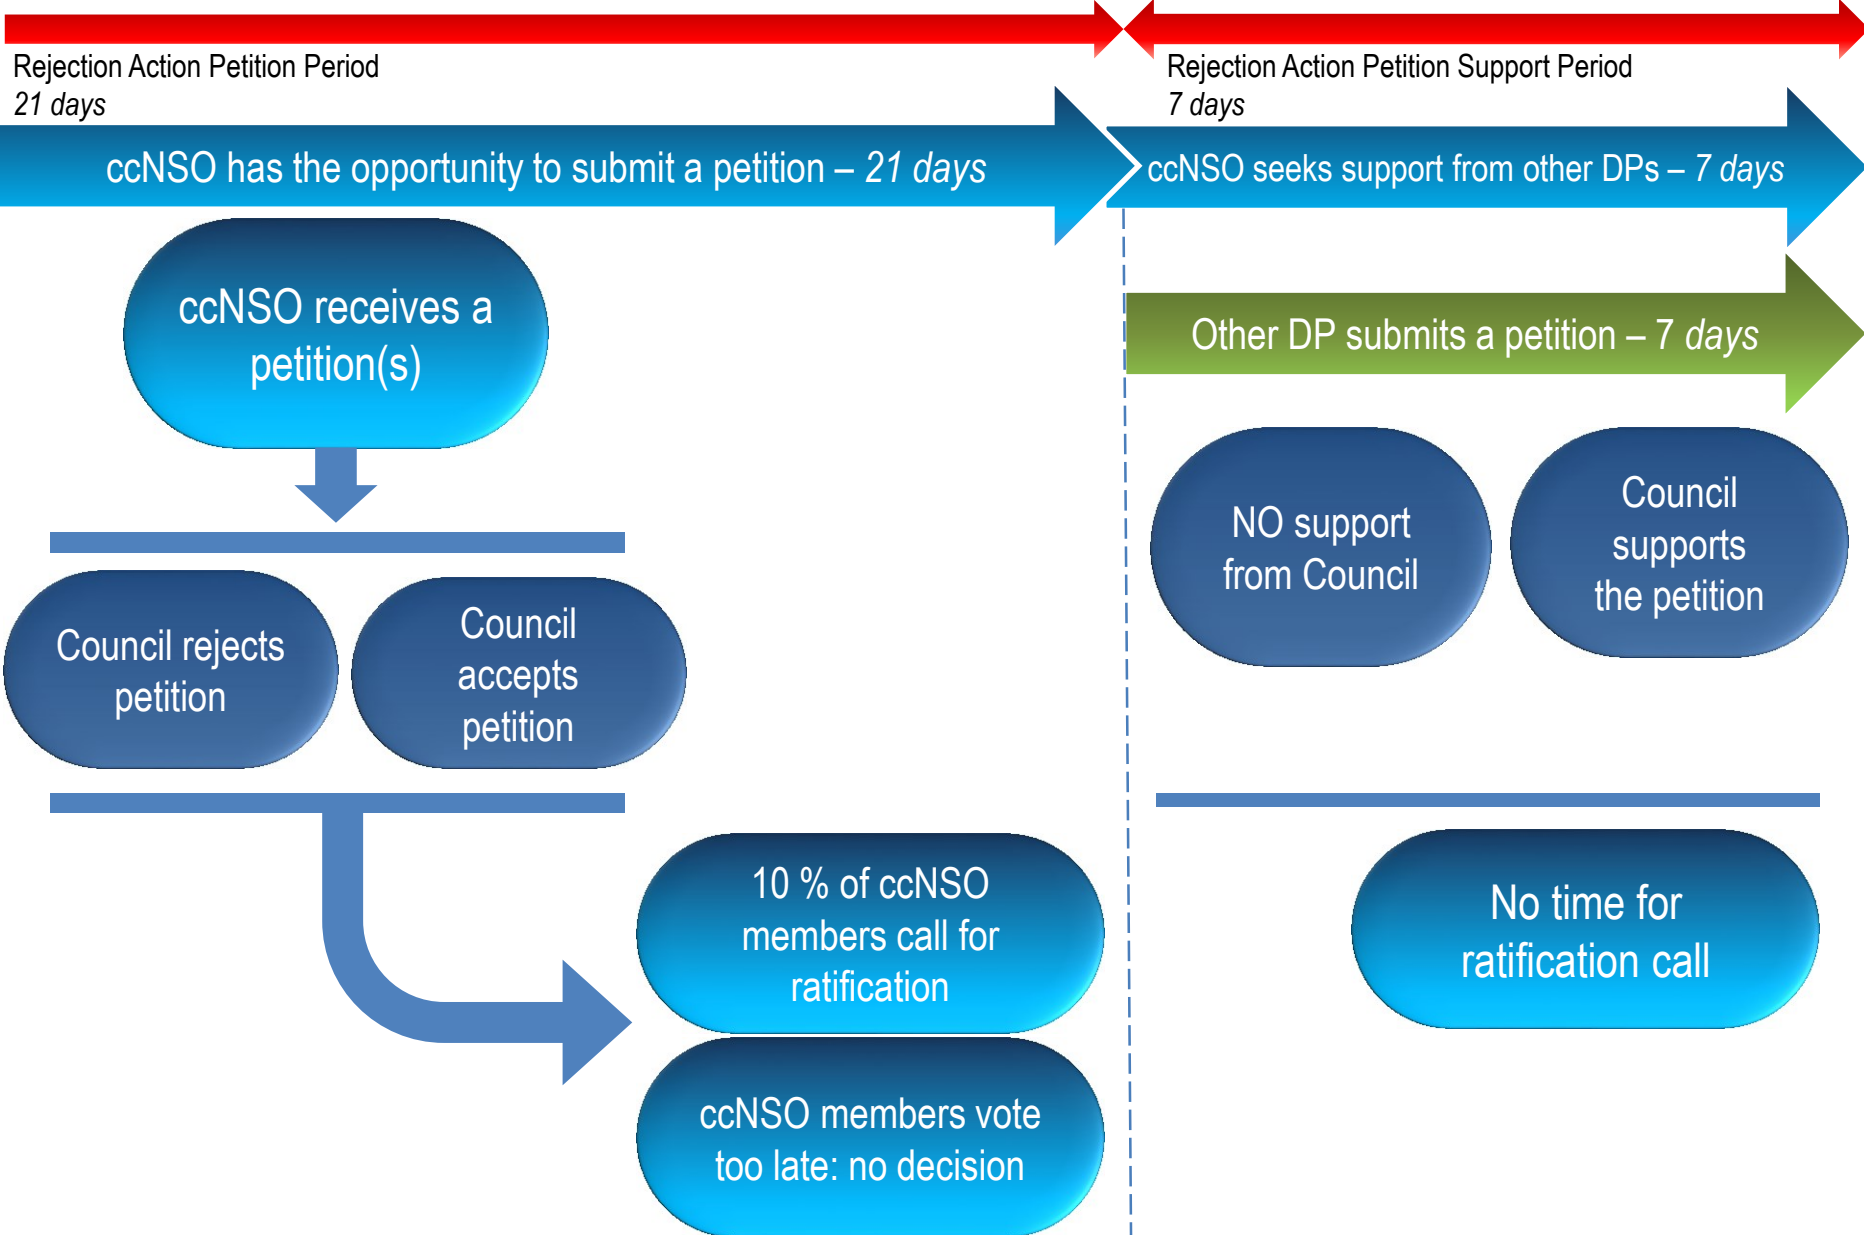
Rejection Action Petition Period
21 days

Rejection Action Petition Support Period
7 days

ccNSO has the opportunity to submit a petition – 21 days

ccNSO seeks support from other DPs – 7 days

Other DP submits a petition – 7 days

ccNSO receives a petition(s)

Council rejects petition

Council accepts petition

NO support from Council

Council supports the petition

10 % of ccNSO members call for ratification

ccNSO members vote too late: no decision

No time for ratification call